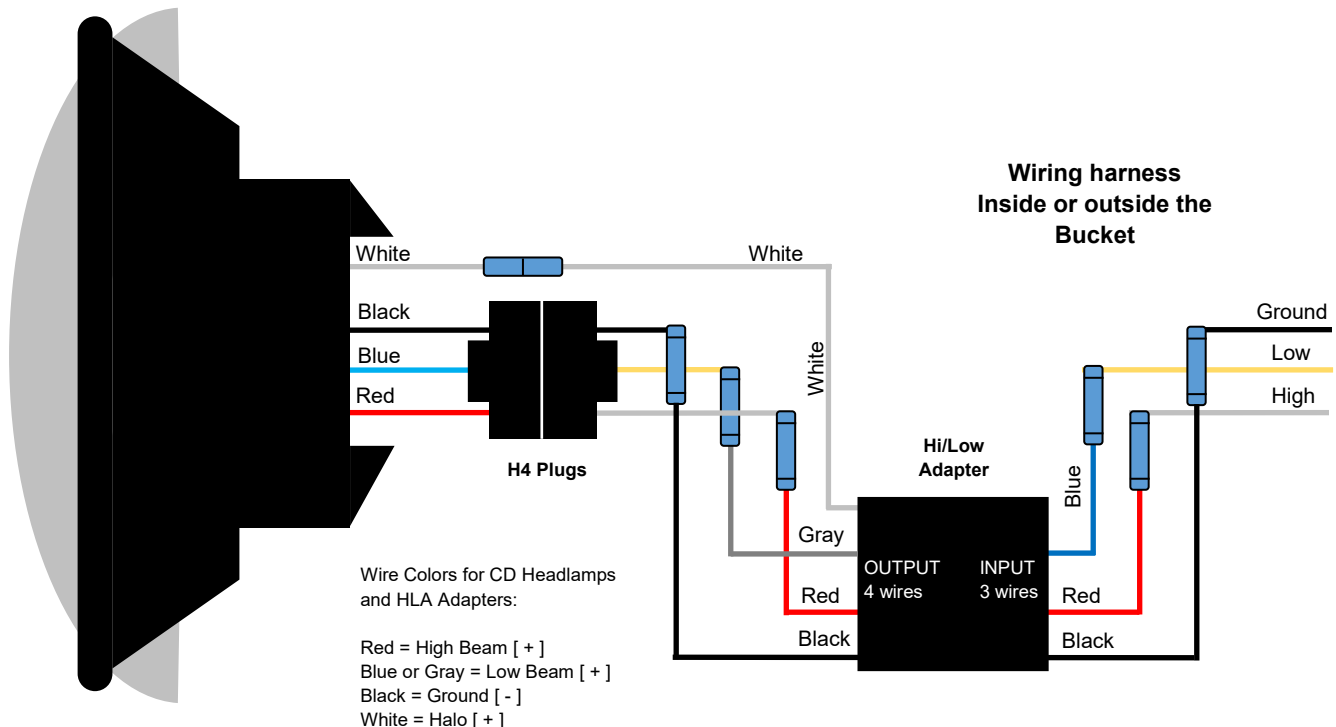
Wiring harness
Inside or outside the
Bucket

White
White
Black
Blue
Red
White
H4 Plugs
Hi/Low
Adapter
Ground
Low
High
Blue
Gray
OUTPUT
4 wires
INPUT
3 wires
Red
Red
Black
Black

Wire Colors for CD Headlamps and HLA Adapters:

Red = High Beam [ + ]
Blue or Gray = Low Beam [ + ]
Black = Ground [ - ]
White = Halo [ + ]